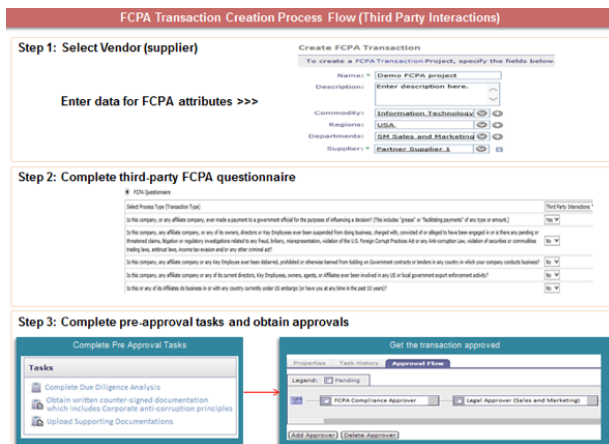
FCPA Transaction Creation Process Flow (Third Party Interactions)

Step 1: Select Vendor (supplier)

Enter data for FCPA attributes >>>

Create FCPA Transaction

To create a FCPA Transaction Project, specify the fields below

Name: * Demo FCPA project

Description: Enter description here.

Commodity: * Information Technology

Regions: USA

Departments: SM Sales and Marketing

Supplier: * Partner Supplier 1

Step 2: Complete third-party FCPA questionnaire

FCPA Questionnaire

| Select Process Type (Transaction Type) | Third Party Interactions |
|---|---|
| Is this company, or any affiliate company, ever made a payment to a government official for the purposes of influencing a decision? (This includes "grease" or "facilitating payments" of any type or amount.) | No |
| Is this company, any affiliate company, or any of its owners, directors or Key Employees ever been suspended from doing business, charged with, convicted of or alleged to have been engaged in or is there any pending or threatened claims, litigation or regulatory investigations related to any fraud, bribery, misrepresentation, violation of the U.S. Foreign Corrupt Practices Act or any Anti-corruption Law, violation of securities or commodities trading laws, antitrust laws, income tax evasion and/or any other criminal act? | No |
| Is this company, any affiliate company, or any Key Employee ever been debarred, prohibited or otherwise banned from bidding on Government contracts or tenders in any country in which your company conducts business? | No |
| Is this company, any affiliate company or any of its current directors, Key Employees, owners, agents, or Affiliates ever been involved in any US or local government export enforcement activity? | No |
| Is this or any of its Affiliates do business in or with any country currently under US embargo (or have you at any time in the past 10 years)? | No |

Step 3: Complete pre-approval tasks and obtain approvals

Complete Pre Approval Tasks

Tasks

Complete Due Diligence Analysis

Obtain written counter-signed documentation which includes Corporate anti-corruption principles

Upload Supporting Documentations

Get the transaction approved

Properties | Task History | Approval Flow

Legend: Pending

Edit

FCPA Compliance Approver

Legal Approver (Sales and Marketing)

Add Approver | Delete Approver